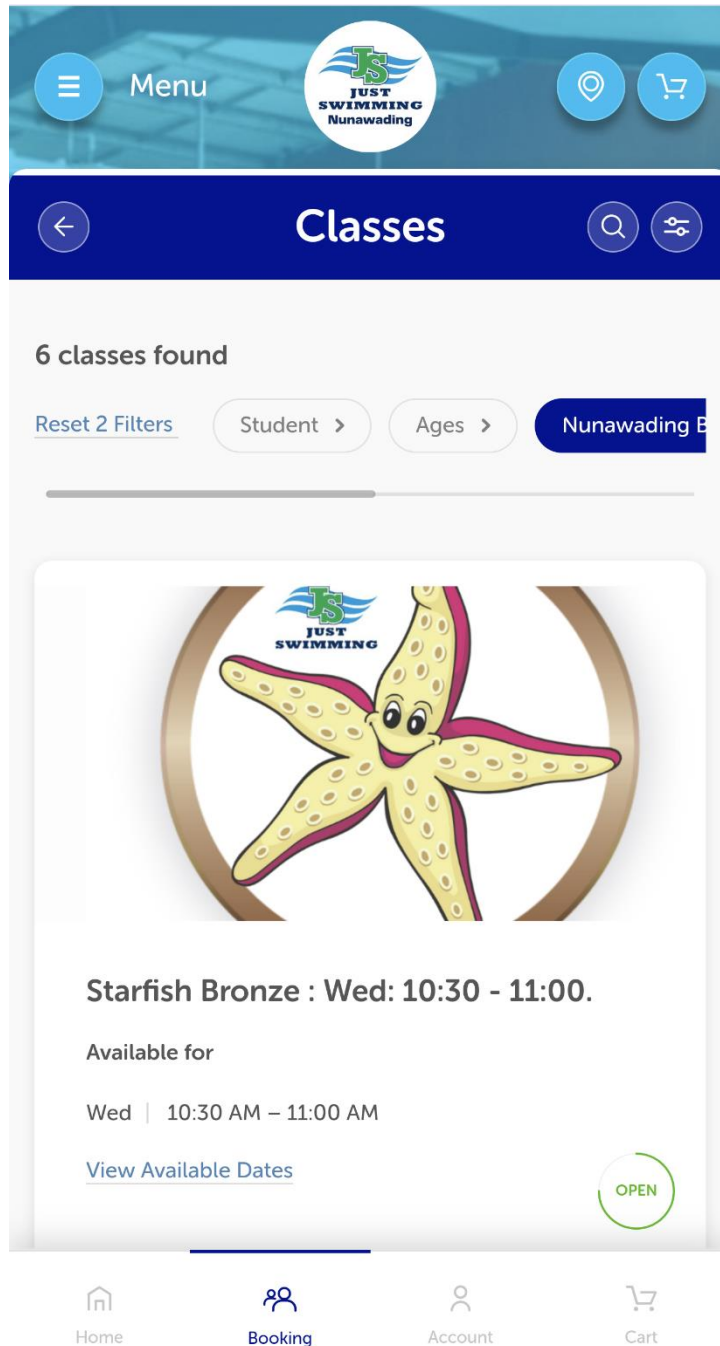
Menu

JS JUST SWIMMING Nunawading

Classes

6 classes found

Reset 2 Filters

Student >

Ages >

Nunawading B

JS JUST SWIMMING

Starfish Bronze : Wed: 10:30 - 11:00.

Available for

Wed | 10:30 AM – 11:00 AM

View Available Dates

OPEN

Home

Booking

Account

Cart